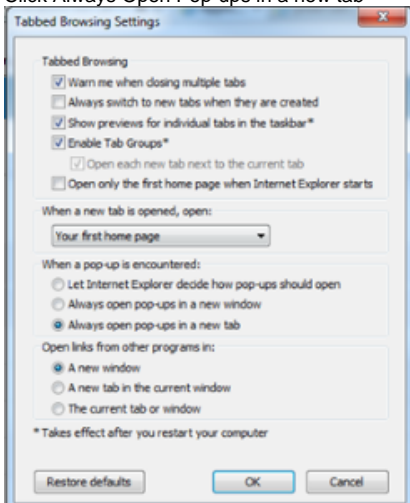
Click Always Open Pop-ups in a new tab

Tabbed Browsing Settings

Tabbed Browsing

Warn me when closing multiple tabs

Always switch to new tabs when they are created

Show previews for individual tabs in the taskbar*

Enable Tab Groups*

Open each new tab next to the current tab

Open only the first home page when Internet Explorer starts

When a new tab is opened, open:

Your first home page

When a pop-up is encountered:

Let Internet Explorer decide how pop-ups should open

Always open pop-ups in a new window

Always open pop-ups in a new tab

Open links from other programs in:

A new window

A new tab in the current window

The current tab or window

* Takes effect after you restart your computer

Restore defaults

OK

Cancel